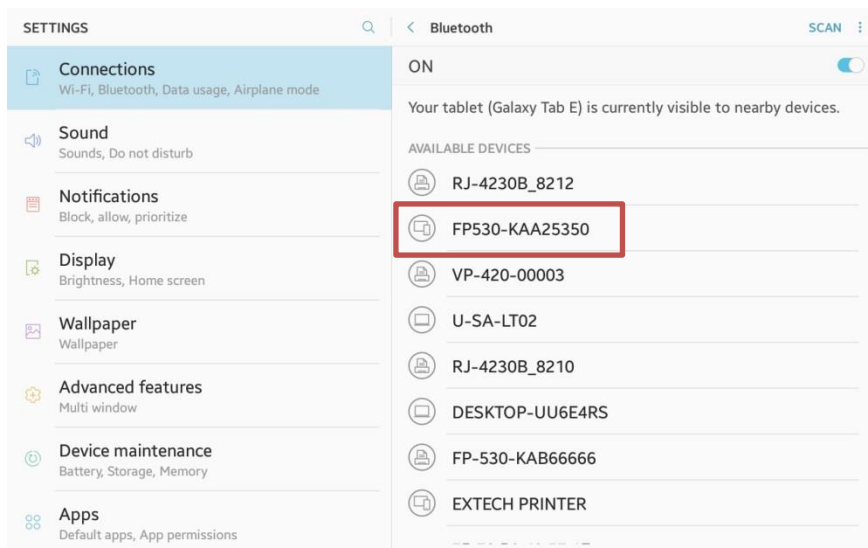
SETTINGS

Connections
Wi-Fi, Bluetooth, Data usage, Airplane mode

Sound
Sounds, Do not disturb

Notifications
Block, allow, prioritize

Display
Brightness, Home screen

Wallpaper
Wallpaper

Advanced features
Multi window

Device maintenance
Battery, Storage, Memory

Apps
Default apps, App permissions

Bluetooth
SCAN

ON

Your tablet (Galaxy Tab E) is currently visible to nearby devices.

AVAILABLE DEVICES

RJ-4230B_8212

FP530-KAA25350

VP-420-00003

U-SA-LT02

RJ-4230B_8210

DESKTOP-UU6E4RS

FP-530-KAB66666

EXTECH PRINTER

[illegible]